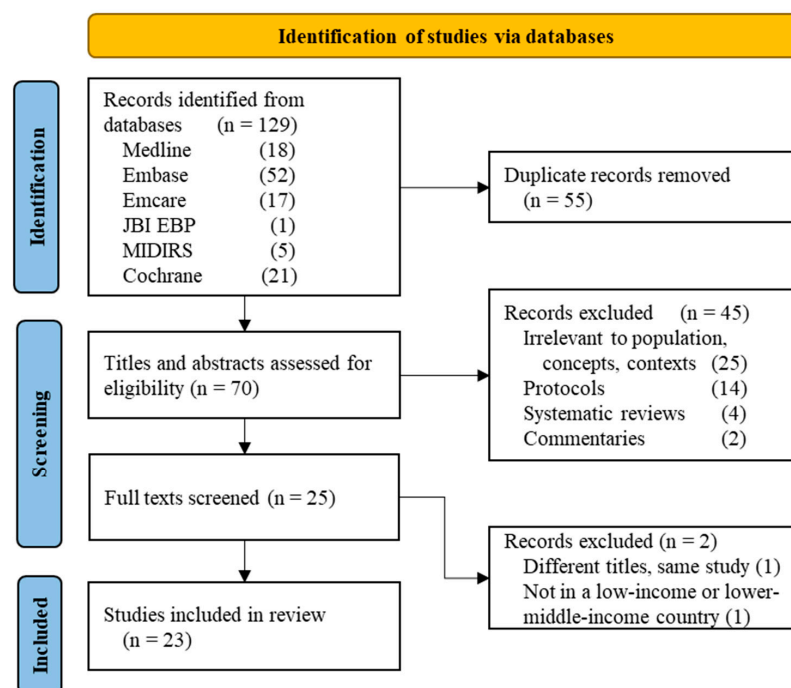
Identification of studies via databases

Identification

Records identified from databases (n = 129)
Medline (18)
Embase (52)
Emcare (17)
JBI EBP (1)
MIDIRS (5)
Cochrane (21)

Duplicate records removed (n = 55)

Screening

Titles and abstracts assessed for eligibility (n = 70)

Records excluded (n = 45)
Irrelevant to population, concepts, contexts (25)
Protocols (14)
Systematic reviews (4)
Commentaries (2)

Full texts screened (n = 25)

Records excluded (n = 2)
Different titles, same study (1)
Not in a low-income or lower-middle-income country (1)

Included

Studies included in review (n = 23)